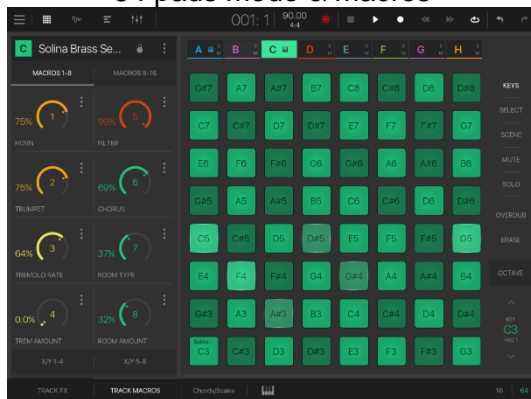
64 pads Mode & Macros

001:1 90.00 4:4

C Solina Brass Se...

MACROS 1-8 MACROS 9-16

75% 1 HORN
99% 5 FILTER
75% 2 TRUMPET
69% 6 CHORUS
64% 3 TREMOLO RATE
37% 7 ROOM TYPE
0.0% 4 TREM AMOUNT
32% 8 ROOM AMOUNT

X/Y 1-4 X/Y 5-8

A B C D E F G H

| G#7 | A7 | A#7 | B7 | C8 | C#8 | D8 | D#8 |
|---|---|---|---|---|---|---|---|
| C7 | C#7 | D7 | D#7 | E7 | F7 | F#7 | G7 |
| E6 | F6 | F#6 | G6 | G#6 | A6 | A#6 | B6 |
| C#5 | A5 | A#5 | B5 | C6 | C#6 | D6 | D#6 |
| C5 | C#5 | D5 | D#5 | E5 | F5 | F#5 | G5 |
| E4 | F4 | F#4 | G4 | G#4 | A4 | A#4 | B4 |
| G#3 | A3 | A#3 | B3 | C4 | C#4 | D4 | D#4 |
| Solina... C3 | C#3 | D3 | D#3 | E3 | F3 | F#3 | G3 |

KEYS
SELECT
SCENE
MUTE
SOLO
OVERDUB
ERASE
OCTAVE
KEY C3 VEL 1

TRACK FX TRACK MACROS Chords|Scales 16 64